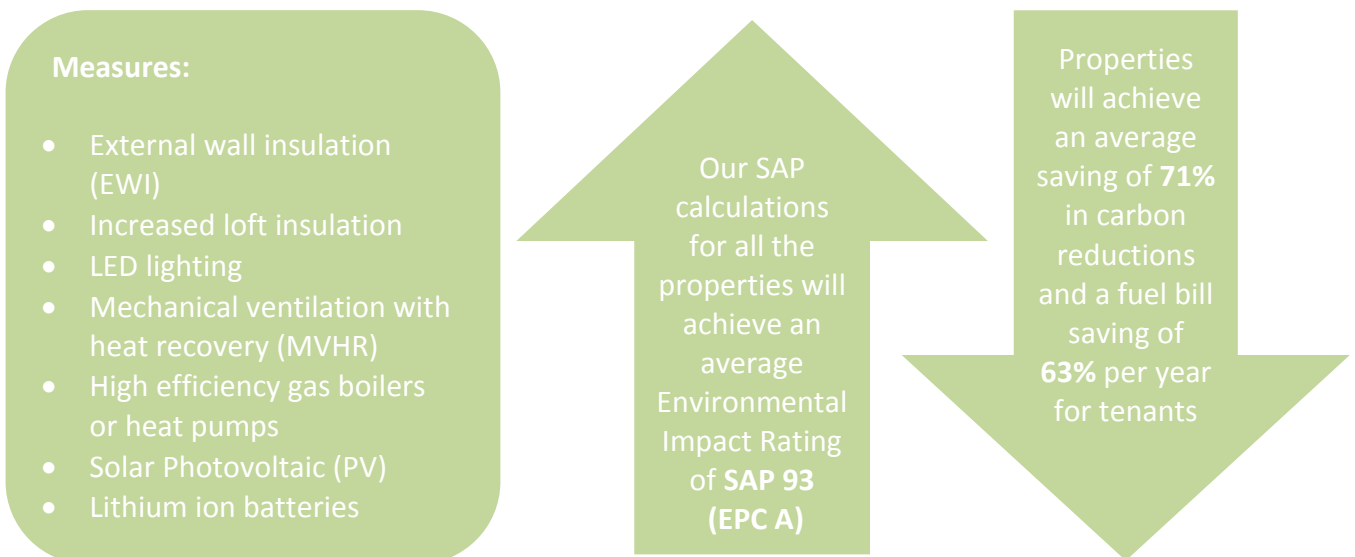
**Measures:**

- External wall insulation (EWI)
- Increased loft insulation
- LED lighting
- Mechanical ventilation with heat recovery (MVHR)
- High efficiency gas boilers or heat pumps
- Solar Photovoltaic (PV)
- Lithium ion batteries

Our SAP calculations for all the properties will achieve an average Environmental Impact Rating of **SAP 93 (EPC A)**

Properties will achieve an average saving of **71%** in carbon reductions and a fuel bill saving of **63%** per year for tenants